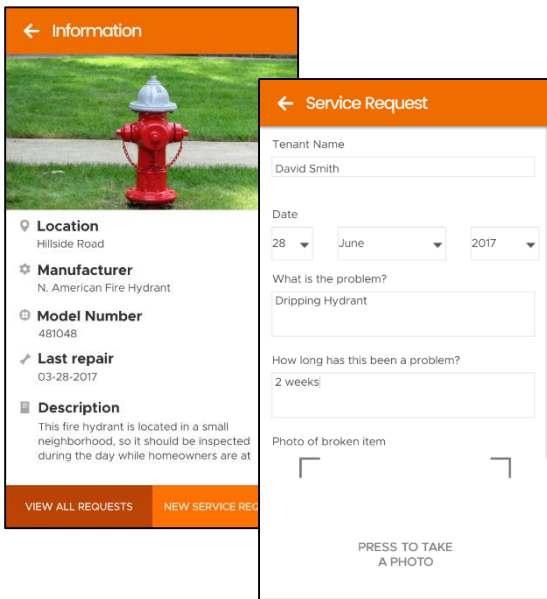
Information

Location
Hillside Road

Manufacturer
N. American Fire Hydrant

Model Number
481048

Last repair
03-28-2017

Description
This fire hydrant is located in a small neighborhood, so it should be inspected during the day while homeowners are at

VIEW ALL REQUESTS

NEW SERVICE REQ

Service Request

Tenant Name
David Smith

Date
28
June
2017

What is the problem?
Dripping Hydrant

How long has this been a problem?
2 weeks

Photo of broken item

PRESS TO TAKE A PHOTO